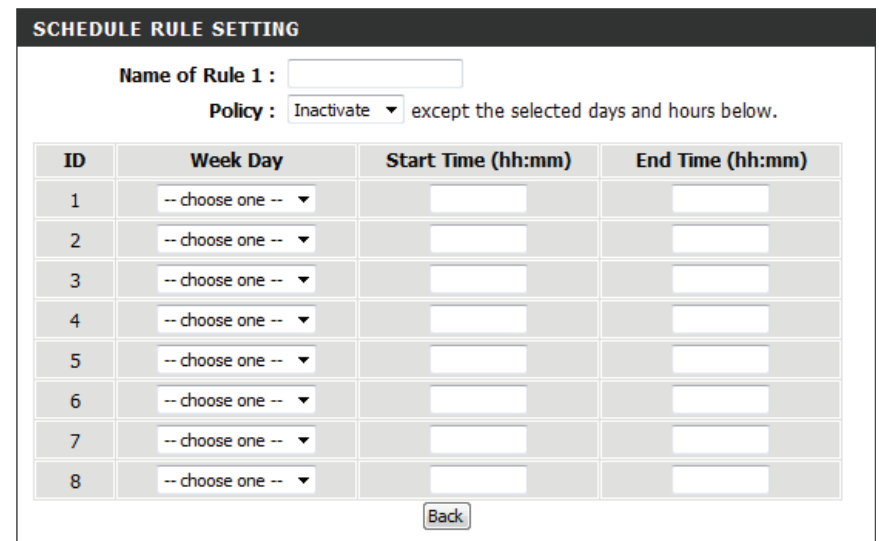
SCHEDULE RULE SETTING

Name of Rule 1 :

Policy : Inactivate except the selected days and hours below.

| ID | Week Day | Start Time (hh:mm) | End Time (hh:mm) |
|---|---|---|---|
| 1 | -- choose one -- | | |
| 2 | -- choose one -- | | |
| 3 | -- choose one -- | | |
| 4 | -- choose one -- | | |
| 5 | -- choose one -- | | |
| 6 | -- choose one -- | | |
| 7 | -- choose one -- | | |
| 8 | -- choose one -- | | |

Back